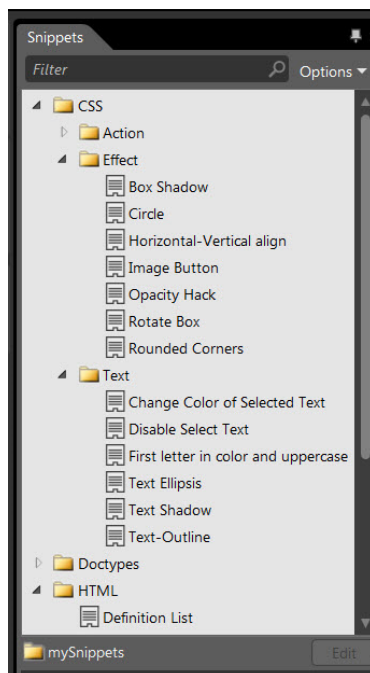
Snippets

Filter

Options

CSS

Action

Effect

Box Shadow

Circle

Horizontal-Vertical align

Image Button

Opacity Hack

Rotate Box

Rounded Corners

Text

Change Color of Selected Text

Disable Select Text

First letter in color and uppercase

Text Ellipsis

Text Shadow

Text-Outline

Doctypes

HTML

Definition List

mySnippets

Edit